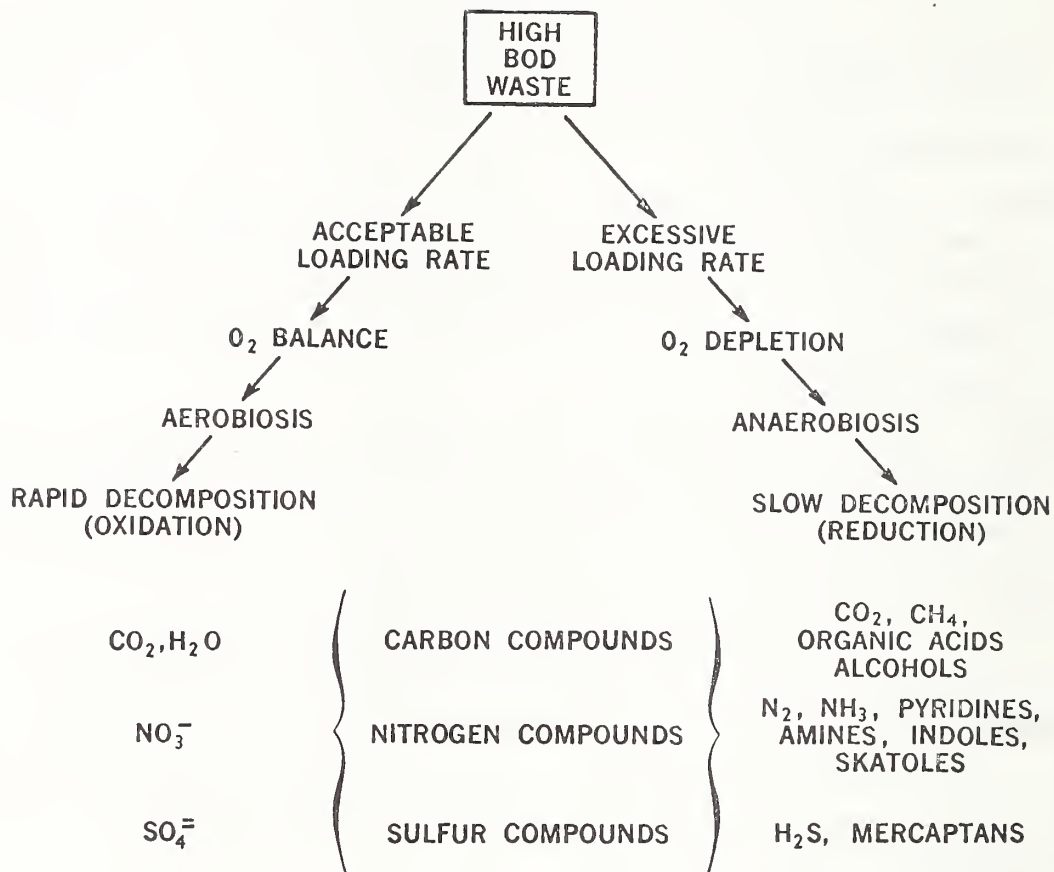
HIGH BOD WASTE

ACCEPTABLE LOADING RATE

EXCESSIVE LOADING RATE

$O_2$ BALANCE

$O_2$ DEPLETION

AEROBIOSIS

ANAEROBIOSIS

RAPID DECOMPOSITION (OXIDATION)

SLOW DECOMPOSITION (REDUCTION)

| | | |
|---|---|---|
| $CO_2, H_2O$ | CARBON COMPOUNDS | $CO_2$, $CH_4$, ORGANIC ACIDS ALCOHOLS |
| $NO_3^-$ | NITROGEN COMPOUNDS | $N_2$, $NH_3$, PYRIDINES, AMINES, INDOLES, SKATOLES |
| $SO_4^=$ | SULFUR COMPOUNDS | $H_2S$, MERCAPTANS |